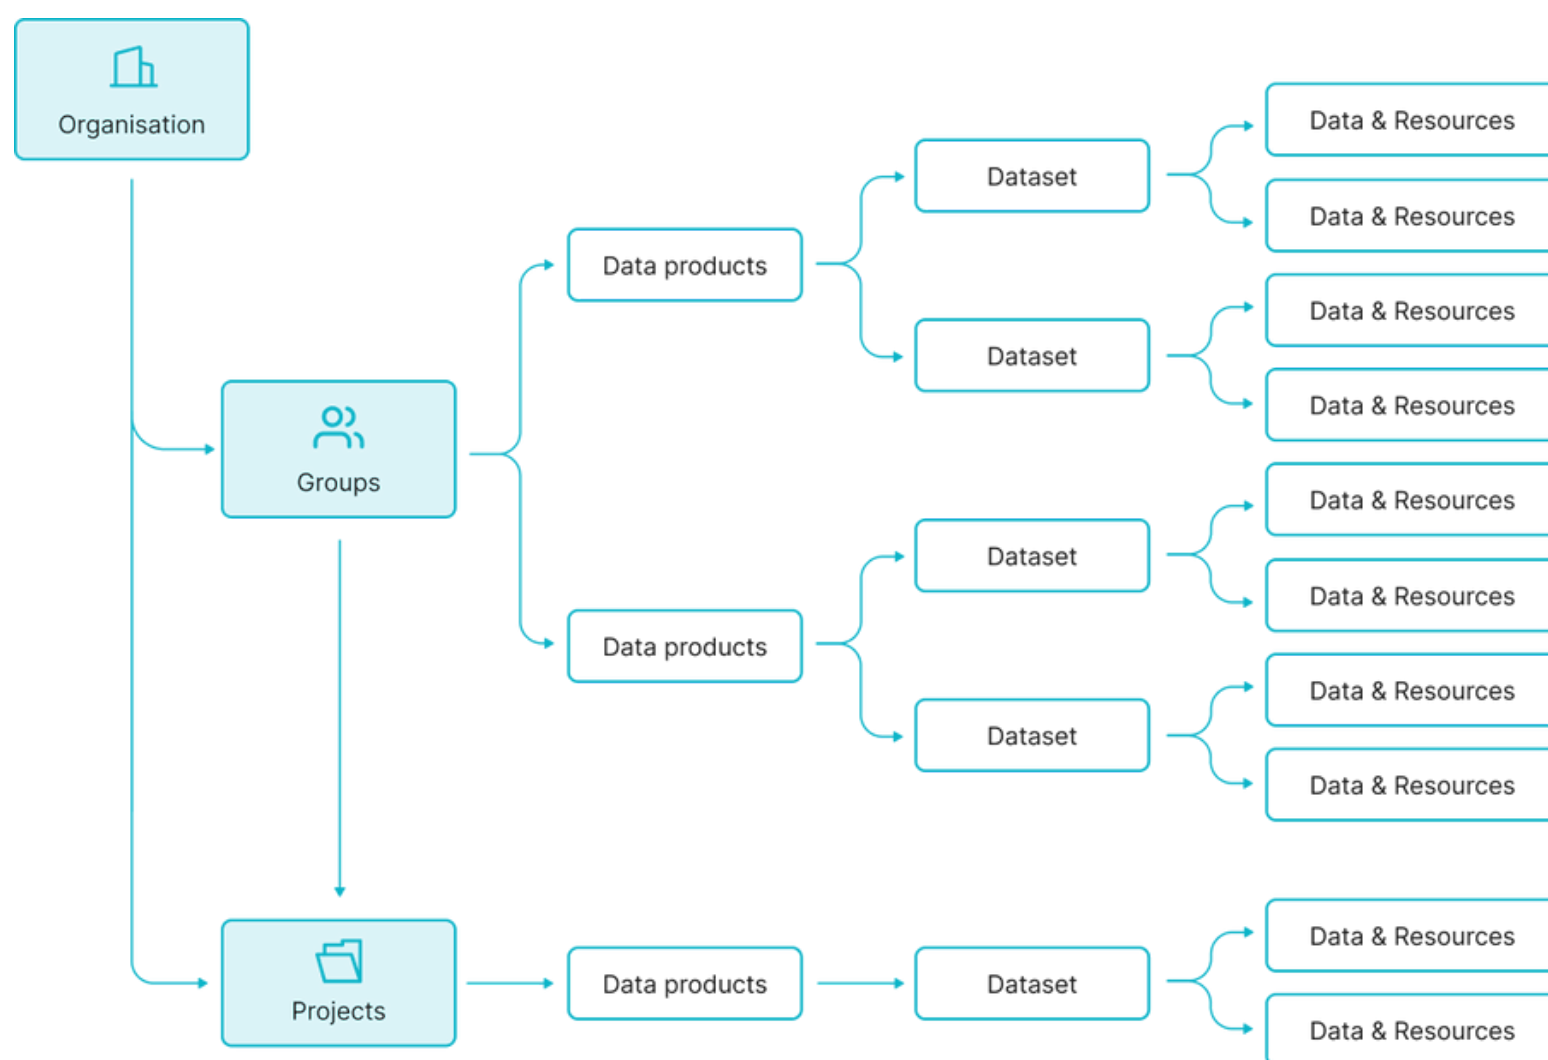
Organisation

Groups

Projects

Data products

Data products

Data products

Dataset

Dataset

Dataset

Dataset

Dataset

Data & Resources

Data & Resources

Data & Resources

Data & Resources

Data & Resources

Data & Resources

Data & Resources

Data & Resources

Data & Resources

Data & Resources